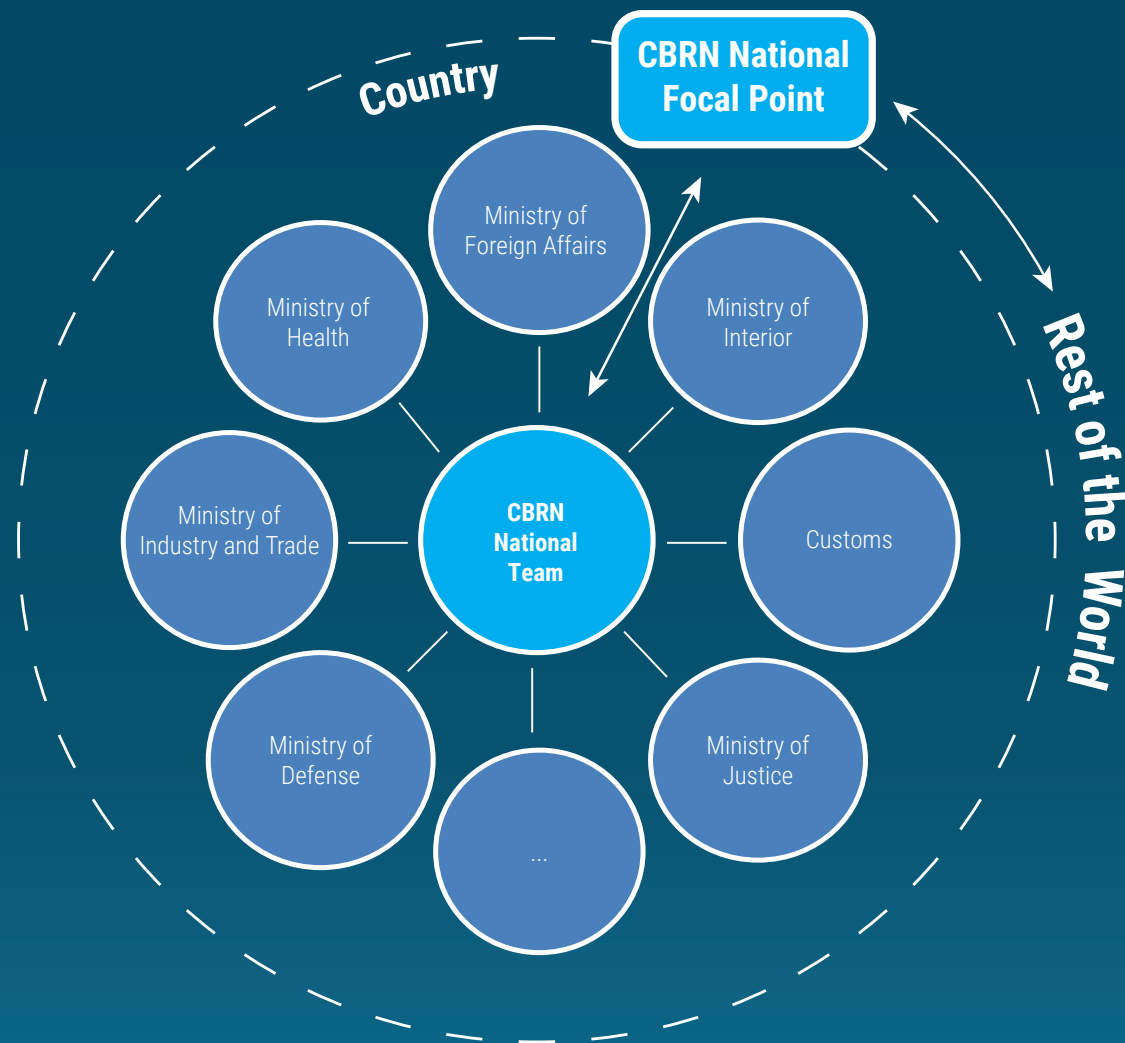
Country

CBRN National Focal Point

Rest of the World

Ministry of Foreign Affairs

Ministry of Health

Ministry of Interior

Ministry of Industry and Trade

CBRN National Team

Customs

Ministry of Defense

...

Ministry of Justice